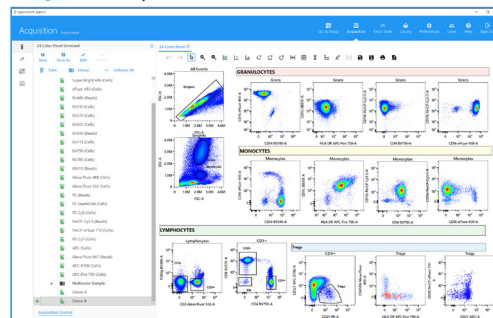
Acquisition Experiment

QC & Setup
Acquisition
Entry Tasks
Library
Preferences
Users
Help
Sign Out

24 Color Panel Unmixed

Save
Save As
Edit
Tube
Group
Collapse All

Super Bright 436 (Cells)
eFluor 450 (Cells)
BV480 (Beads)
BV510 (Cells)
BV570 (Cells)
BV605 (Cells)
BV650 (Cells)
BV711 (Cells)
BV750 (Cells)
BV786 (Cells)
BB515 (Beads)
Alexa Fluor 488 (Cells)
Alexa Fluor 532 (Cells)
PE (Cells)
PE-Dazzle594 (Cells)
PE-Cy5 (Cells)
PerCP-Cy5.5 (Beads)
PerCP-eFluor 710 (Cells)
PE-Cy7 (Cells)
APC (Cells)
Alexa Fluor 647 (Beads)
APC-R700 (Cells)
APC-Fire 750 (Cells)
Multicolor Sample
Donor A
Donor B

Acquisition Control

24 Color Panel 01

All Events
Singlets
FSC-H
FSC-A
Lymphocytes
Monocytes
SSC-A

GRANULOCYTES
Grans
Grans
Grans
Grans
CD16 BV785-A
HLA DR APC-Fire 750-A
CD4 BV750-A
CD19 eFluor 450-A

MONOCYTES
Monocytes
Monocytes
Monocytes
Monocytes
CD14 BV605-A
HLA DR APC-Fire 750-A

LYMPHOCYTES
Lymphocytes
CD3+
CD3 Alexa Fluor 532-A
CD4+
CD8+
CD4 BV750-A
CD8 BV570-A
Tregs
CD4+
Tregs
Tregs
CD25 PE-A
CD127 BV711-A
HLA DR APC-Fire 750-A
CD27 APC-A